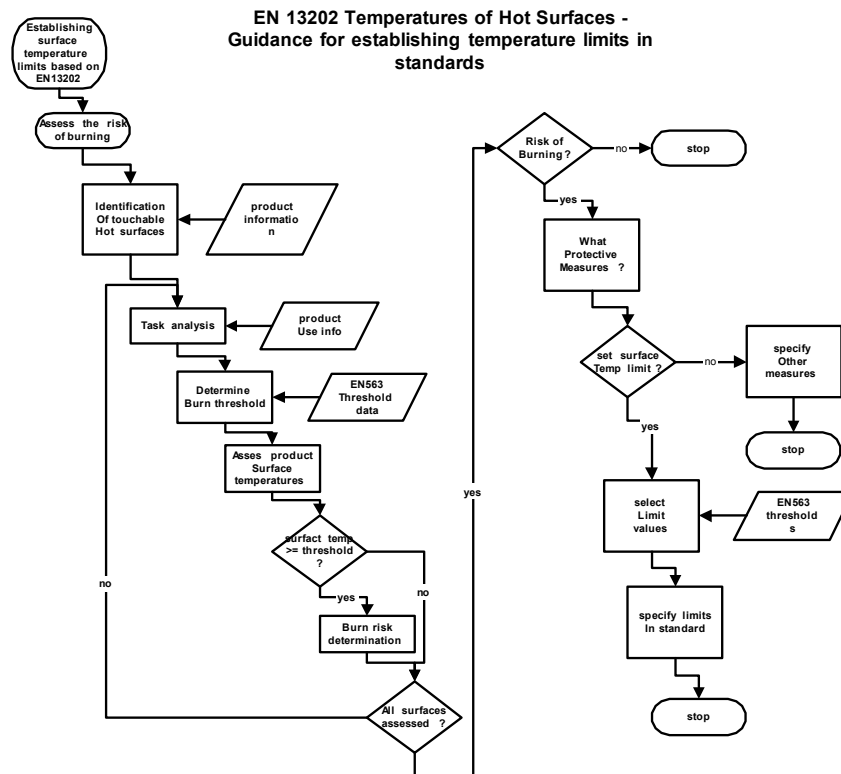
EN 13202 Temperatures of Hot Surfaces - Guidance for establishing temperature limits in standards

Establishing surface temperature limits based on EN13202

Assess the risk of burning

Identification Of touchable Hot surfaces

product informatio n

Task analysis

product Use info

Determine Burn threshold

EN563 Threshold data

Asses product Surface temperatures

surfact temp >= threshold ?

yes

no

Burn risk determination

no

All surfaces assessed ?

yes

Risk of Burning?

no

stop

yes

What Protective Measures ?

set surface Temp limit ?

no

specify Other measures

stop

yes

select Limit values

EN563 threshold s

specify limits In standard

stop